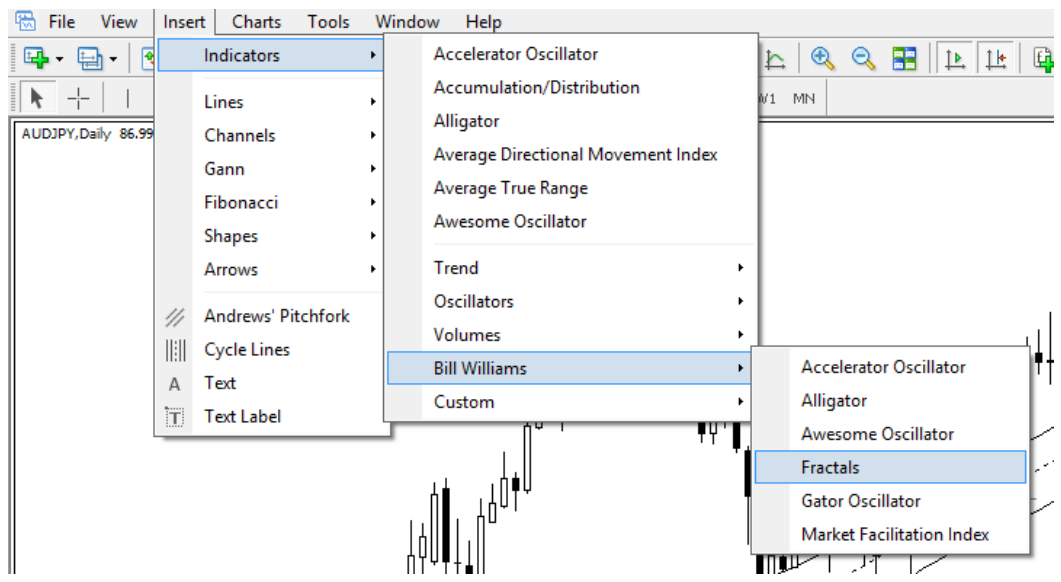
File View Insert Charts Tools Window Help

AUDJPY,Daily 86.99

W1 MN

Indicators
Lines
Channels
Gann
Fibonacci
Shapes
Arrows
Andrews' Pitchfork
Cycle Lines
A Text
T Text Label

Accelerator Oscillator
Accumulation/Distribution
Alligator
Average Directional Movement Index
Average True Range
Awesome Oscillator
Trend
Oscillators
Volumes
Bill Williams
Custom

Accelerator Oscillator
Alligator
Awesome Oscillator
Fractals
Gator Oscillator
Market Facilitation Index